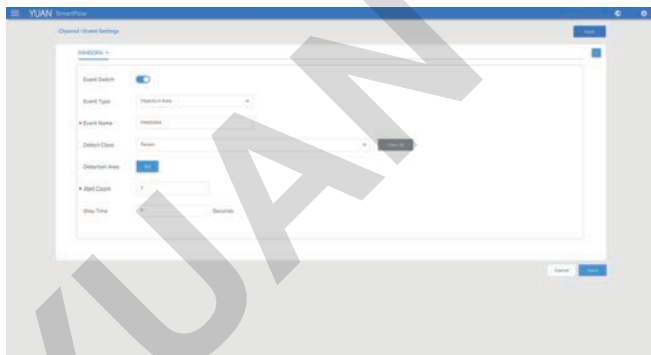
YUAN SmartFlow

Channel / Event Settings

Apply

PANDORA

Event Switch

Event Type

Objects in Area

* Event Name

Intrusion

Detect Class

Person

Clear All

Detection Area

Set

* Alert Count

2

Stay Time

5

Seconds

Cancel

Save

YUAN